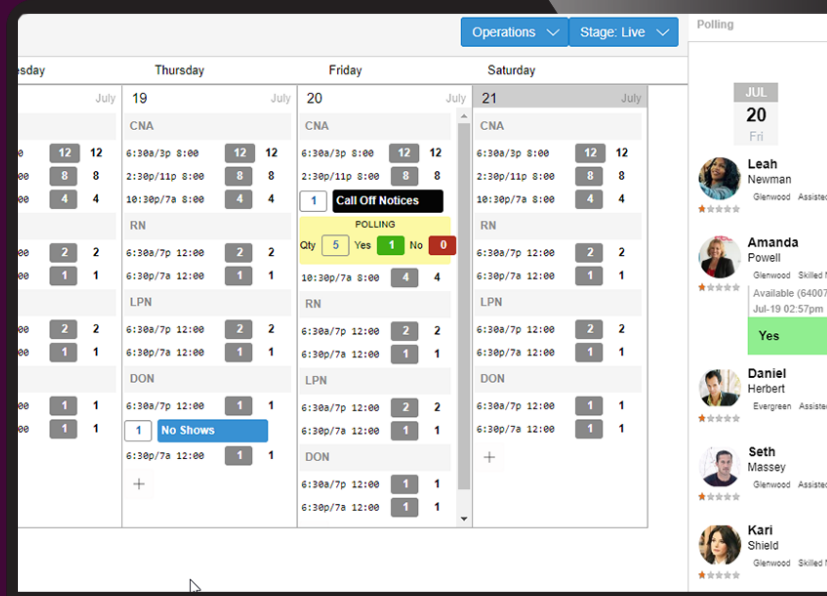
Operations
Stage: Live
Polling

esday

| | |
|---|---|
| 00 | 12 12 |
| 00 | 8 8 |
| 00 | 4 4 |
| | 2 2 |
| 00 | 1 1 |
| | 2 2 |
| 00 | 1 1 |
| 00 | 1 1 |
| 00 | 1 1 |

Thursday
19 July
CNA
6:30a/3p 8:00 12 12
2:30p/11p 8:00 8 8
10:30p/7a 8:00 4 4
RN
6:30a/7p 12:00 2 2
6:30p/7a 12:00 1 1
LPN
6:30a/7p 12:00 2 2
6:30p/7a 12:00 1 1
DON
6:30a/7p 12:00 1 1
1 No Shows
6:30p/7a 12:00 1 1
+

Friday
20 July
CNA
6:30a/3p 8:00 12 12
2:30p/11p 8:00 8 8
1 Call Off Notices
POLLING
Qty 5 Yes 1 No 0
10:30p/7a 8:00 4 4
RN
6:30a/7p 12:00 2 2
6:30p/7a 12:00 1 1
LPN
6:30a/7p 12:00 2 2
6:30p/7a 12:00 1 1
DON
6:30a/7p 12:00 1 1
6:30p/7a 12:00 1 1

Saturday
21 July
CNA
6:30a/3p 8:00 12 12
2:30p/11p 8:00 8 8
10:30p/7a 8:00 4 4
RN
6:30a/7p 12:00 2 2
6:30p/7a 12:00 1 1
LPN
6:30a/7p 12:00 2 2
6:30p/7a 12:00 1 1
DON
6:30a/7p 12:00 1 1
6:30p/7a 12:00 1 1
+

JUL
20
Fri

Leah
Newman
Glenwood Assisted

Amanda
Powell
Glenwood Skilled
Available (64007
Jul-19 02:57pm
Yes

Daniel
Herbert
Evergreen Assisted

Seth
Massey
Glenwood Assisted

Kari
Shield
Glenwood Skilled